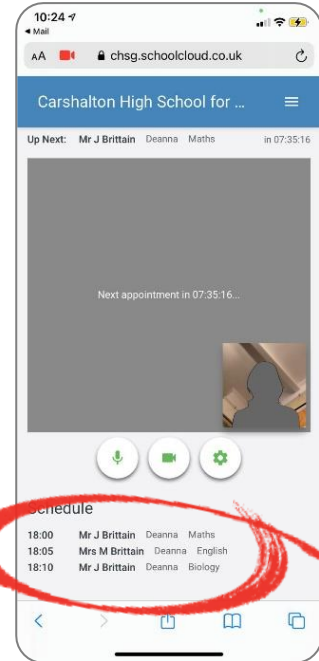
10:24
◂ Mail

AA chsg.schoolcloud.co.uk

Carshalton High School for ...

Up Next: Mr J Brittain Deanna Maths in 07:35:16

Next appointment in 07:35:16...

Schedule

| | | | |
|---|---|---|---|
| 18:00 | Mr J Brittain | Deanna | Maths |
| 18:05 | Mrs M Brittain | Deanna | English |
| 18:10 | Mr J Brittain | Deanna | Biology |